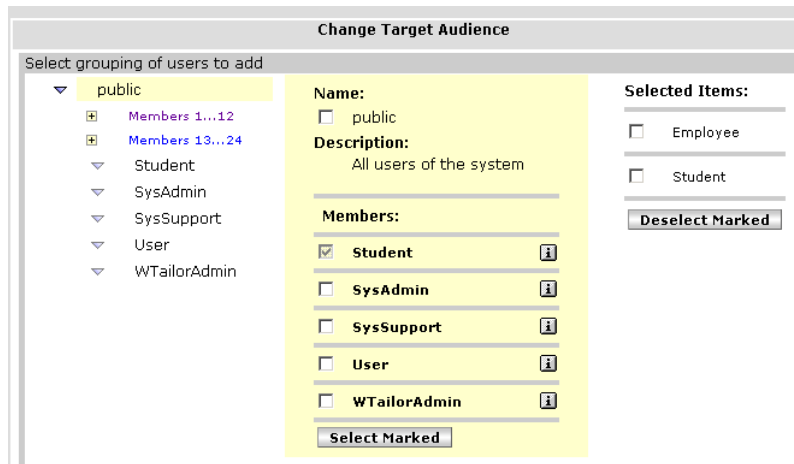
Change Target Audience

Select grouping of users to add

public
Members 1...12
Members 13...24
Student
SysAdmin
SysSupport
User
WTailorAdmin

Name:
public
Description:
All users of the system

Members:
Student
SysAdmin
SysSupport
User
WTailorAdmin
Select Marked

Selected Items:
Employee
Student
Deselect Marked